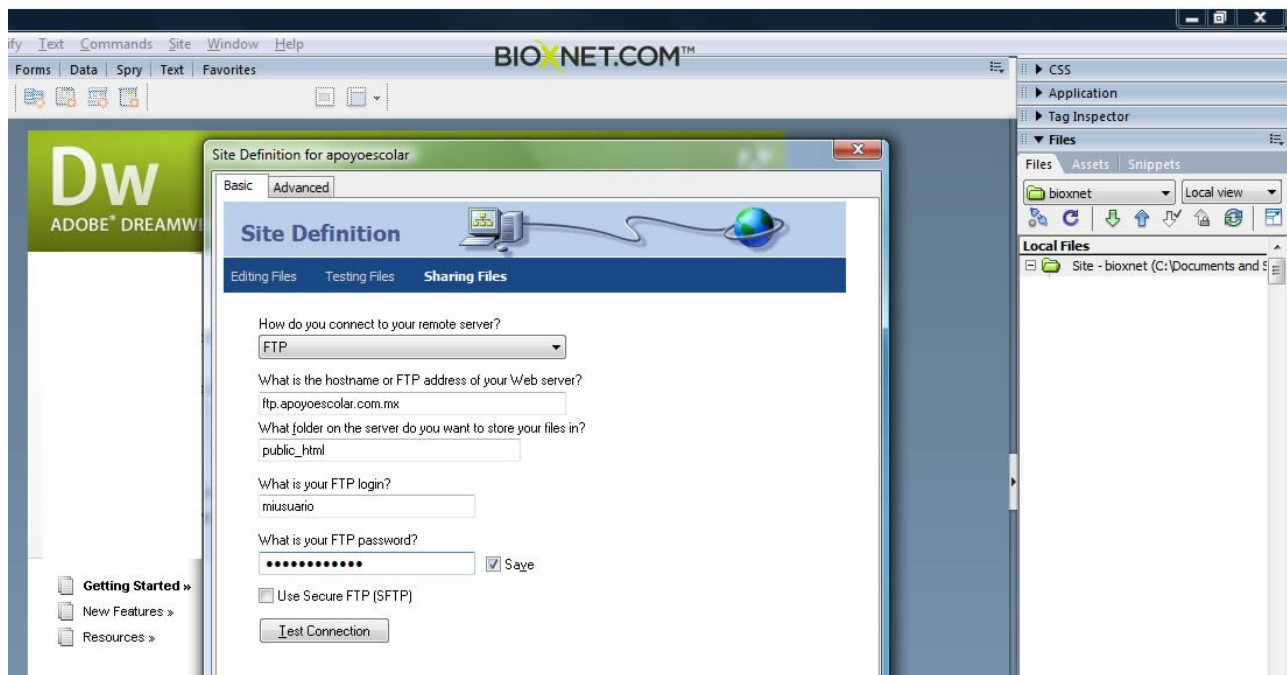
ify Text Commands Site Window Help

BIOXNET.COM™

Forms | Data | Spry | Text | Favorites

▶ CSS
▶ Application
▶ Tag Inspector
▼ Files

Files Assets Snippets

bioxnet
Local view

Local Files

Site - bioxnet (C:\Documents and S

Dw
ADOBE® DREAMWI

Site Definition for apoyoescolar

Basic Advanced

Site Definition

Editing Files Testing Files Sharing Files

How do you connect to your remote server?
FTP

What is the hostname or FTP address of your Web server?
ftp.apoyoescolar.com.mx

What folder on the server do you want to store your files in?
public_html

What is your FTP login?
miusuario

What is your FTP password?
••••••••••••
Save

Use Secure FTP (SFTP)

Test Connection

Getting Started »
New Features »
Resources »